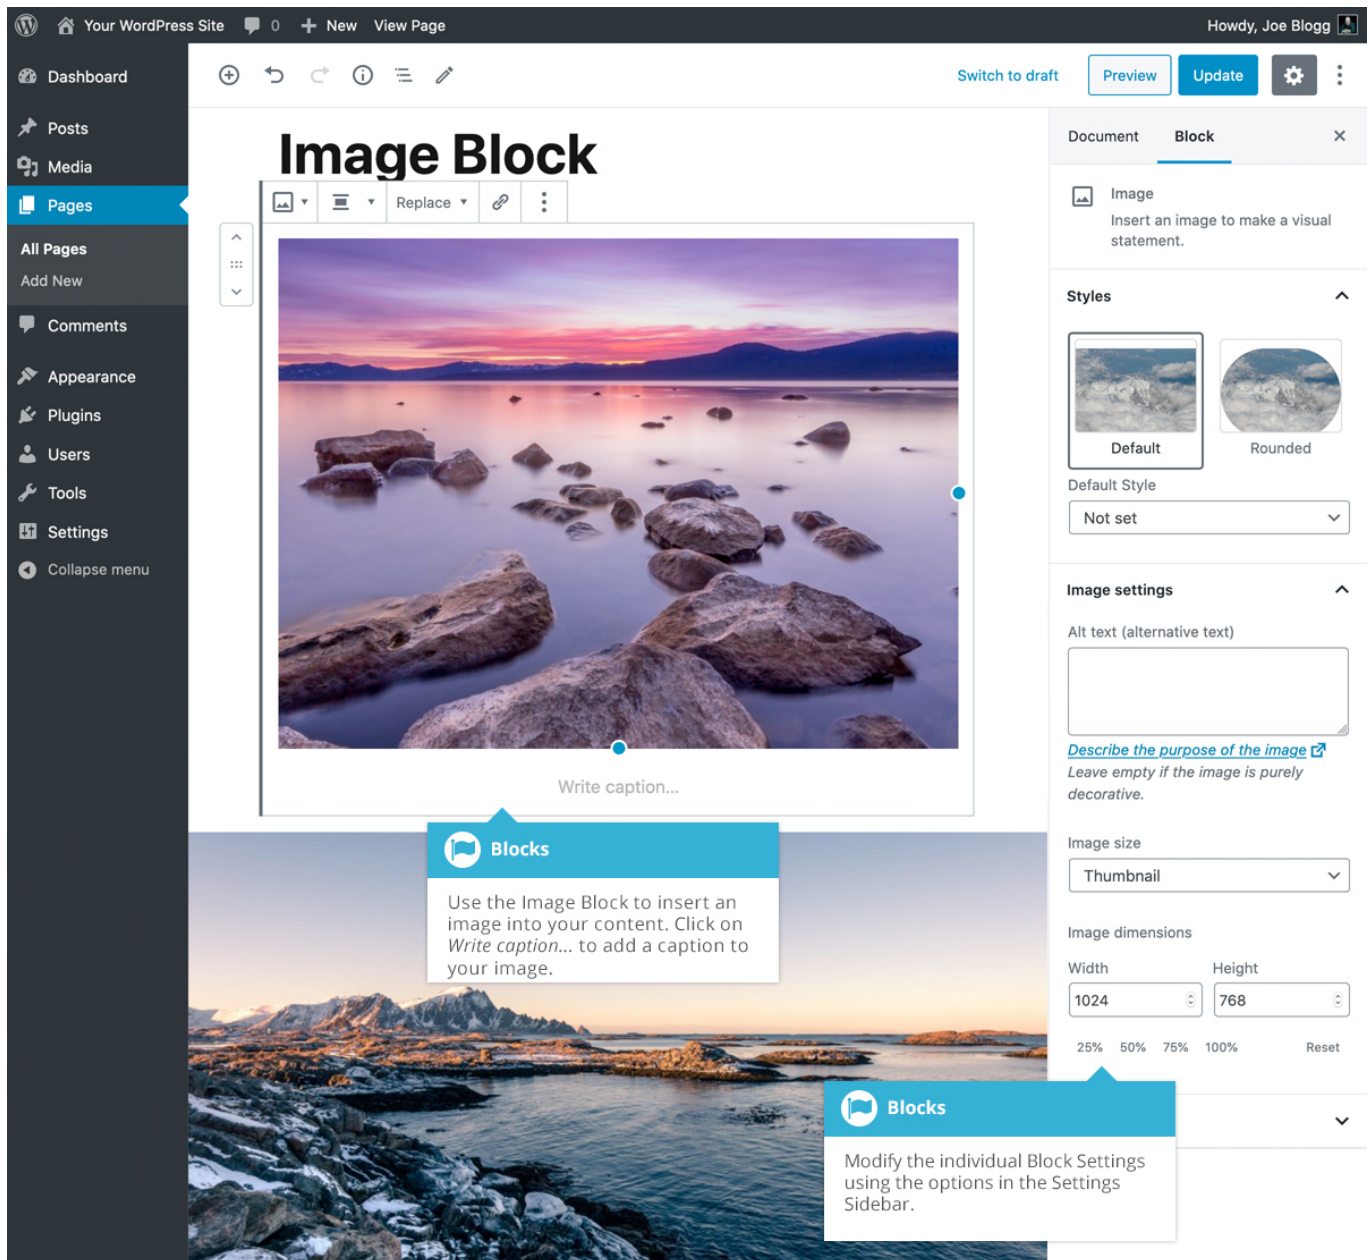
Your WordPress Site 0 New View Page Howdy, Joe Blogg

Dashboard
Posts
Media
Pages
All Pages
Add New
Comments
Appearance
Plugins
Users
Tools
Settings
Collapse menu

Switch to draft Preview Update

Image Block

Replace

Write caption...

Blocks

Use the Image Block to insert an image into your content. Click on *Write caption...* to add a caption to your image.

Document Block ×

Image
Insert an image to make a visual statement.

Styles

Default Rounded

Default Style
Not set

Image settings

Alt text (alternative text)

Describe the purpose of the image
*Leave empty if the image is purely decorative.*

Image size
Thumbnail

Image dimensions

Width Height
1024 768

25% 50% 75% 100% Reset

Blocks

Modify the individual Block Settings using the options in the Settings Sidebar.